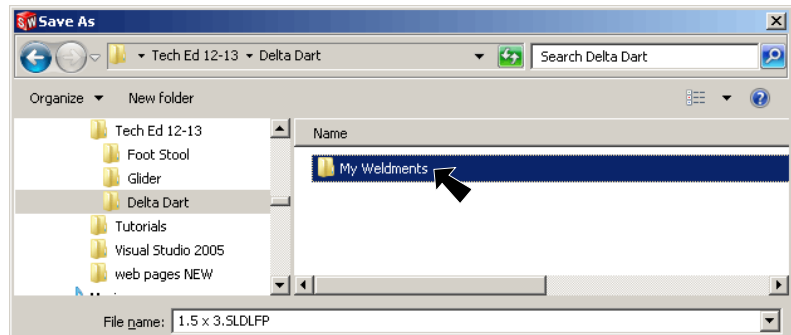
Save As

Tech Ed 12-13 ▸ Delta Dart

Search Delta Dart

Organize ▾ New folder

Tech Ed 12-13
Foot Stool
Glider
Delta Dart
Tutorials
Visual Studio 2005
web pages NEW

Name

My Weldments

File name: 1.5 x 3.SLDLFP